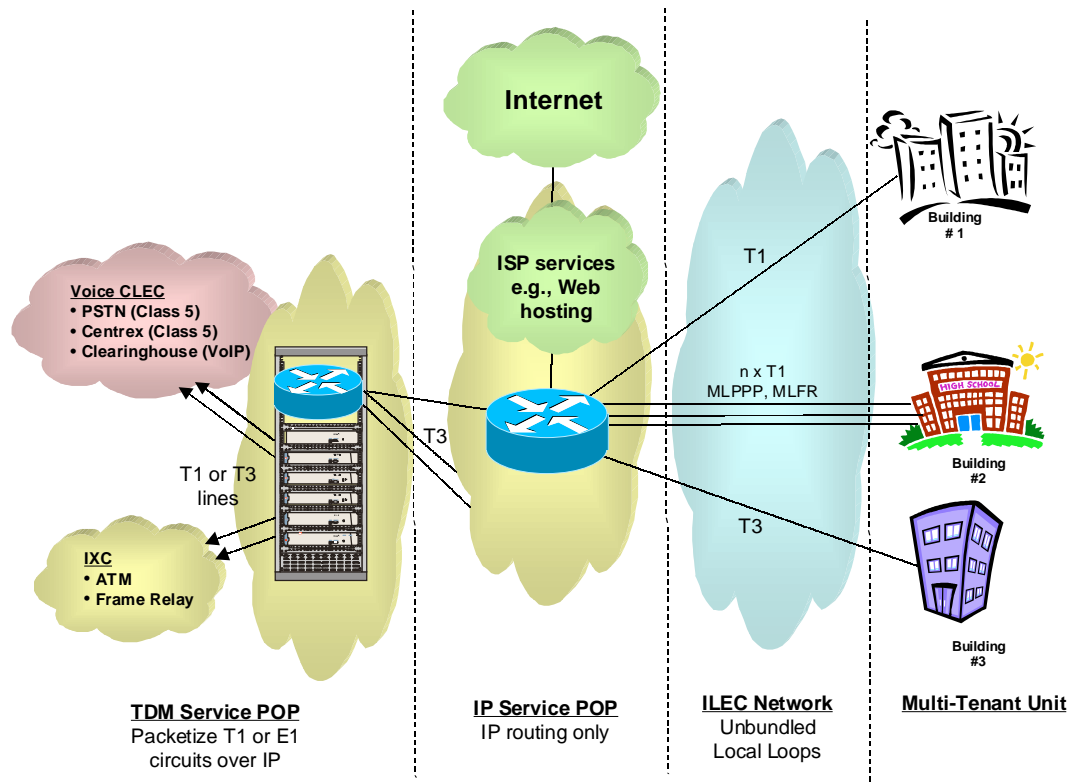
Internet

ISP services e.g., Web hosting

Voice CLEC
• PSTN (Class 5)
• Centrex (Class 5)
• Clearinghouse (VoIP)

T1 or T3 lines

IXC
• ATM
• Frame Relay

T3

T1

n x T1
MLPPP, MLFR

T3

Building # 1

HIGH SCHOOL

Building #2

Building #3

TDM Service POP
Packetize T1 or E1 circuits over IP

IP Service POP
IP routing only

ILEC Network
Unbundled Local Loops

Multi-Tenant Unit